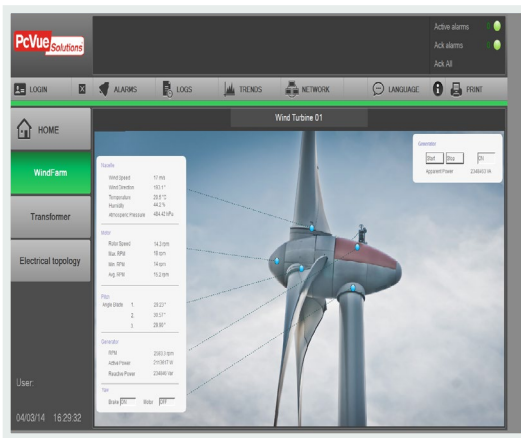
PcVue Solutions

Active alarms
Ack alarms
Ack All

LOGIN
ALARMS
LOGS
TRENDS
NETWORK
LANGUAGE
PRINT

HOME
WindFarm
Transformer
Electrical topology

User :
04/03/14 16:29:32

Wind Turbine 01

Nacelle
Wind Speed 17 m/s
Wind Direction 163.1 °
Temperature 23.5 °C
Humidity 44.2 %
Atmospheric Pressure 484.43 hPa

Motor
Rotor Speed 14.3 rpm
Max. RPM 19 rpm
Min. RPM 14 rpm
Avg. RPM 15.3 rpm

Pitch
Angle Blade 1 29.23 °
2 29.51 °
3 28.90 °

Generator
RPM 2083.3 rpm
Active Power 2119617 W
Reactive Power 234846 Var

Yaw
Brake ON Motor OFF

Generator
Start Stop ON
Apparent Power 2348443 VA